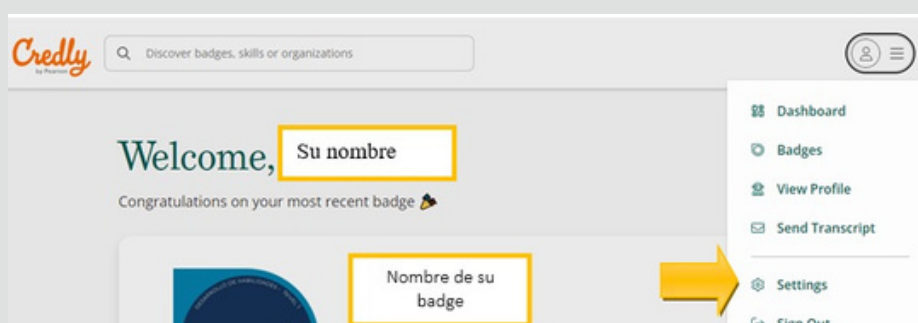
Credly by Pearson

Discover badges, skills or organizations

Welcome, Su nombre

Congratulations on your most recent badge

Nombre de su badge

Dashboard

Badges

View Profile

Send Transcript

Settings

Sign Out